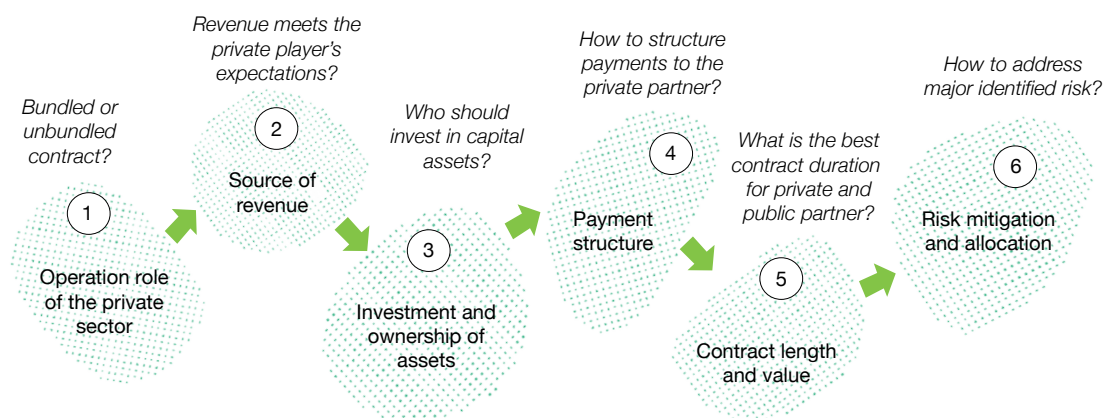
Bundled or unbundled contract?

1

Operation role of the private sector

Revenue meets the private player's expectations?

2

Source of revenue

Who should invest in capital assets?

3

Investment and ownership of assets

How to structure payments to the private partner?

4

Payment structure

What is the best contract duration for private and public partner?

5

Contract length and value

How to address major identified risk?

6

Risk mitigation and allocation